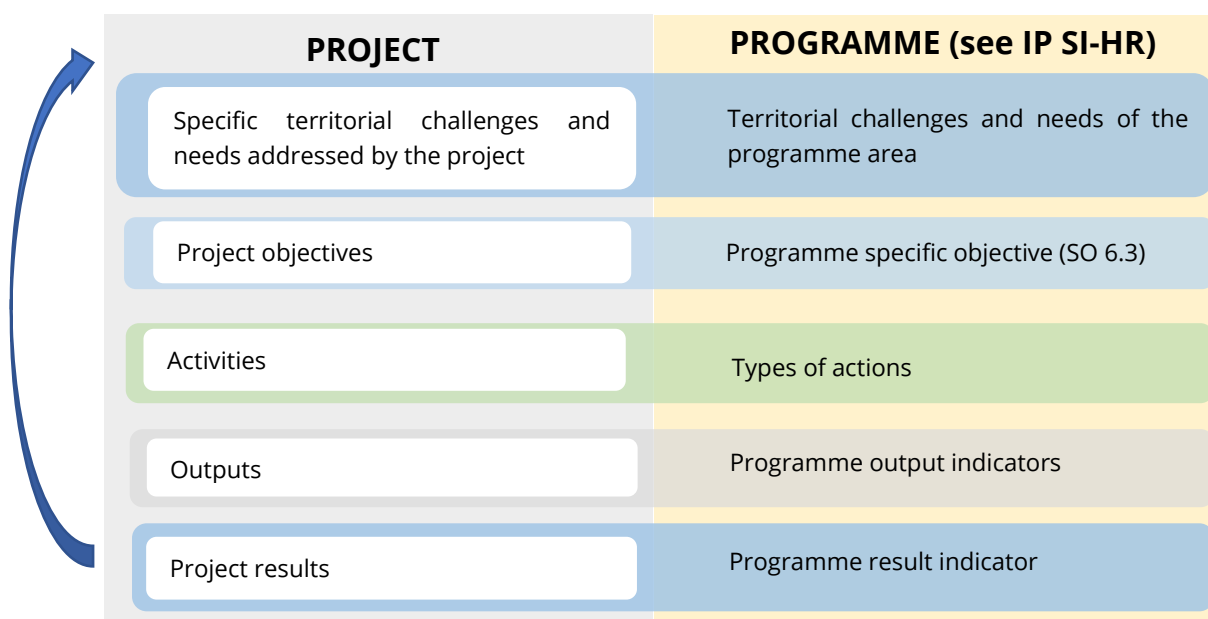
| PROJECT | PROGRAMME (see IP SI-HR) |
|---|---|
| Specific territorial challenges and needs addressed by the project | Territorial challenges and needs of the programme area |
| Project objectives | Programme specific objective (SO 6.3) |
| Activities | Types of actions |
| Outputs | Programme output indicators |
| Project results | Programme result indicator |